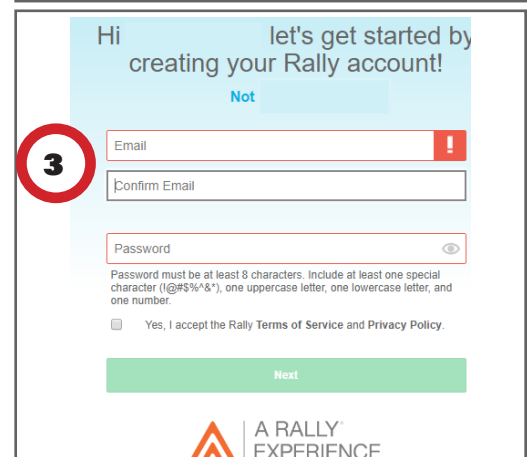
Hi let's get started by creating your Rally account!

Not

3

Email

!

Confirm Email

Password

Password must be at least 8 characters. Include at least one special character (!@#$%^&*), one uppercase letter, one lowercase letter, and one number.

Yes, I accept the Rally **Terms of Service** and **Privacy Policy**.

Next

A RALLY® EXPERIENCE